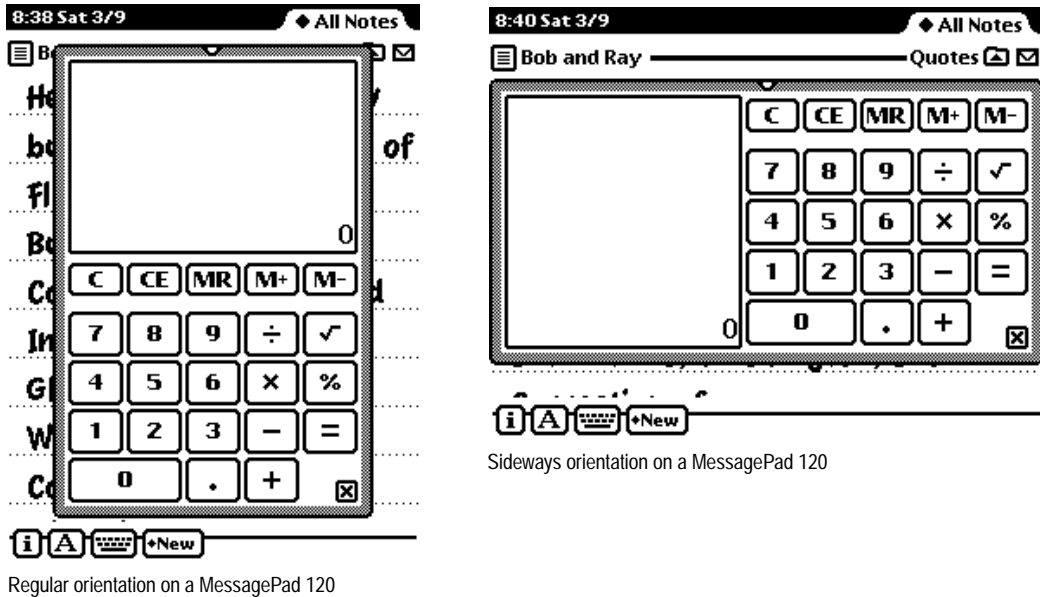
8:38 Sat 3/9
◆ All Notes
Bo
He
bo
of
Fl
Bo
Co
d
In
Gl
W
Co
0
C
CE
MR
M+
M-
7
8
9
÷
√
4
5
6
×
%
1
2
3
−
=
0
.
+
New

Regular orientation on a MessagePad 120

8:40 Sat 3/9
◆ All Notes
Bob and Ray
Quotes
C
CE
MR
M+
M-
7
8
9
÷
√
4
5
6
×
%
1
2
3
−
=
0
0
.
+
New

Sideways orientation on a MessagePad 120